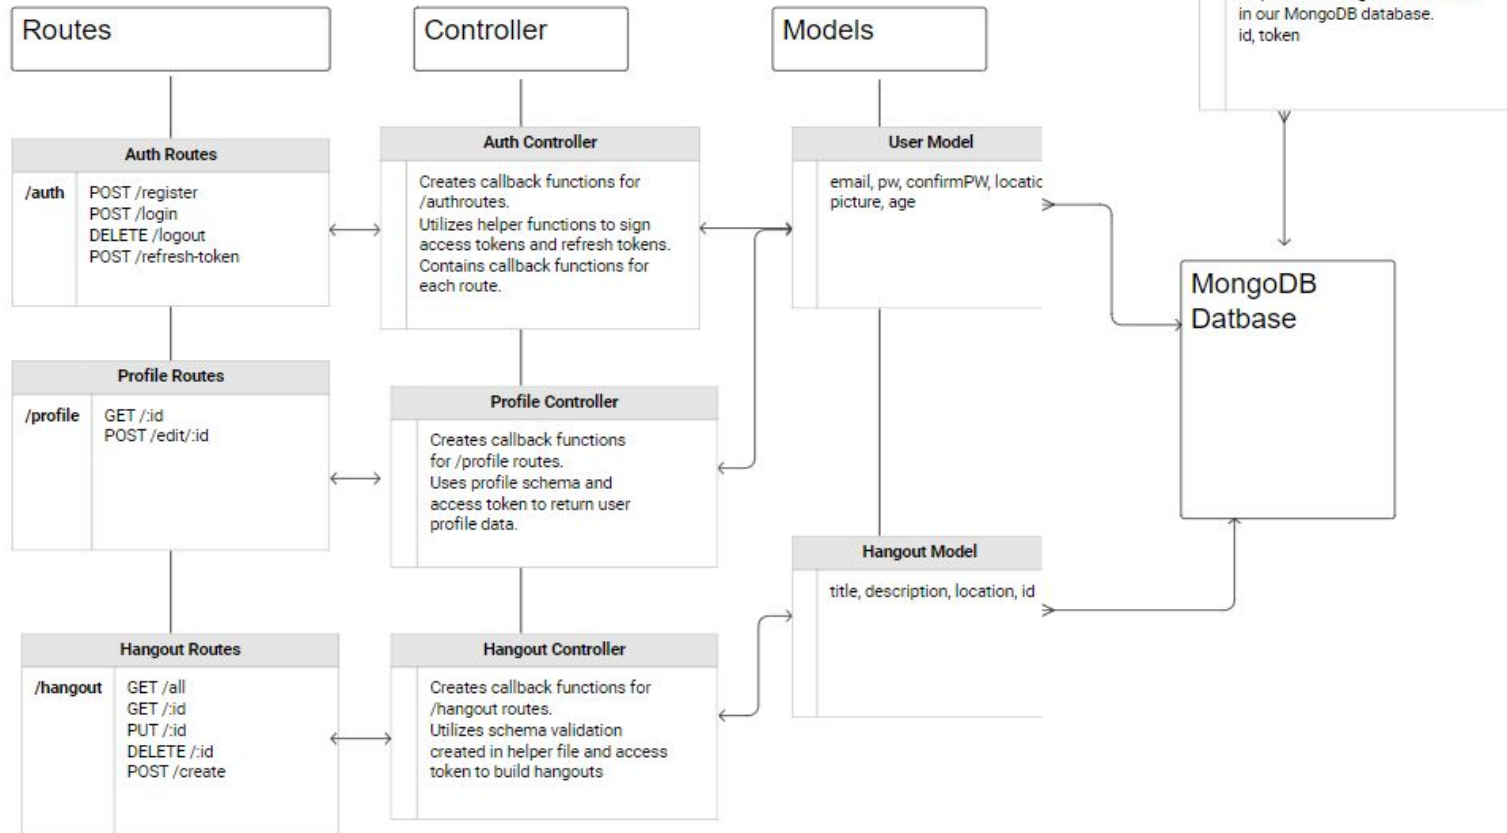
Routes

Auth Routes

/auth
POST /register
POST /login
DELETE /logout
POST /refresh-token

Profile Routes

/profile
GET /:id
POST /edit/:id

Hangout Routes

/hangout
GET /all
GET /:id
PUT /:id
DELETE /:id
POST /create

Controller

Auth Controller

Creates callback functions for /authroutes.
Utilizes helper functions to sign access tokens and refresh tokens.
Contains callback functions for each route.

Profile Controller

Creates callback functions for /profile routes.
Uses profile schema and access token to return user profile data.

Hangout Controller

Creates callback functions for /hangout routes.
Utilizes schema validation created in helper file and access token to build hangouts

Models

User Model

email, pw, confirmPW, locatic
picture, age

Hangout Model

title, description, location, id

in our MongoDB database.
id, token

MongoDB
Datbase